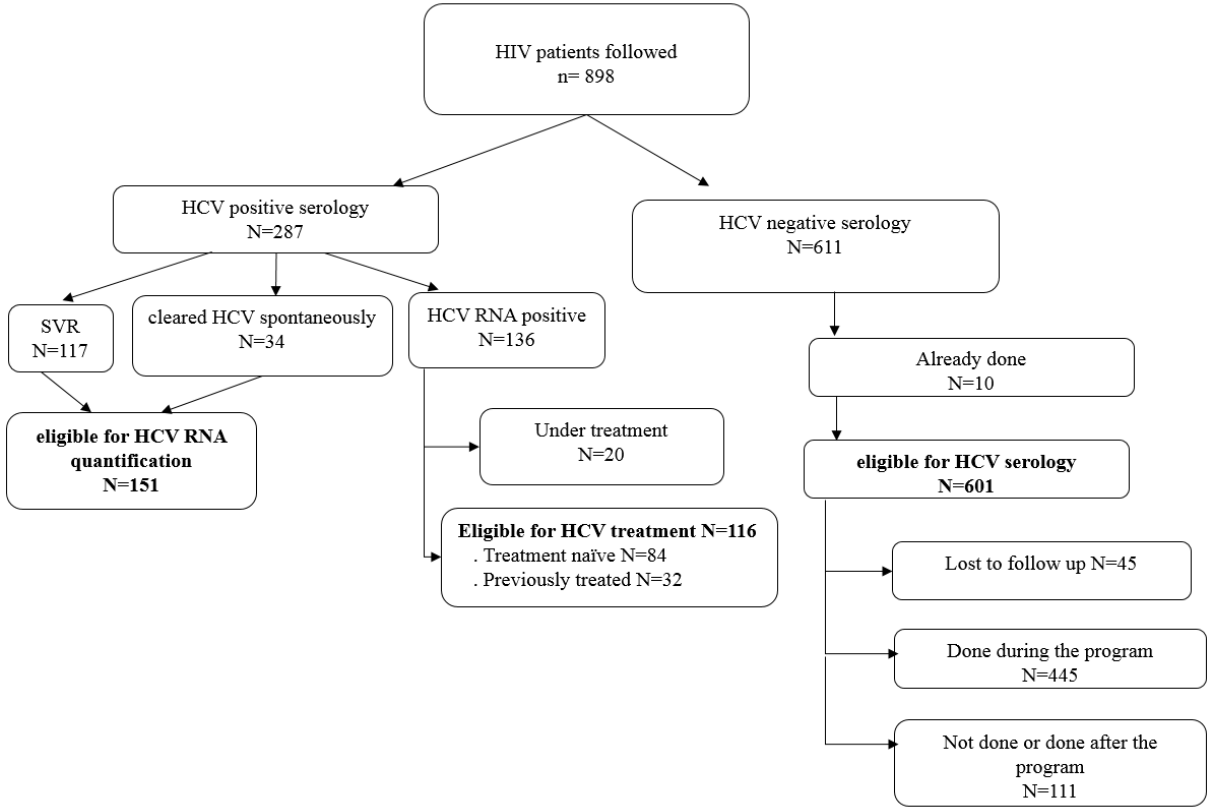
HIV patients followed
n= 898

HCV positive serology
N=287

HCV negative serology
N=611

SVR
N=117

cleared HCV spontaneously
N=34

HCV RNA positive
N=136

Already done
N=10

eligible for HCV RNA quantification
N=151

Under treatment
N=20

eligible for HCV serology
N=601

Eligible for HCV treatment N=116
. Treatment naïve N=84
. Previously treated N=32

Lost to follow up N=45

Done during the program
N=445

Not done or done after the program
N=111